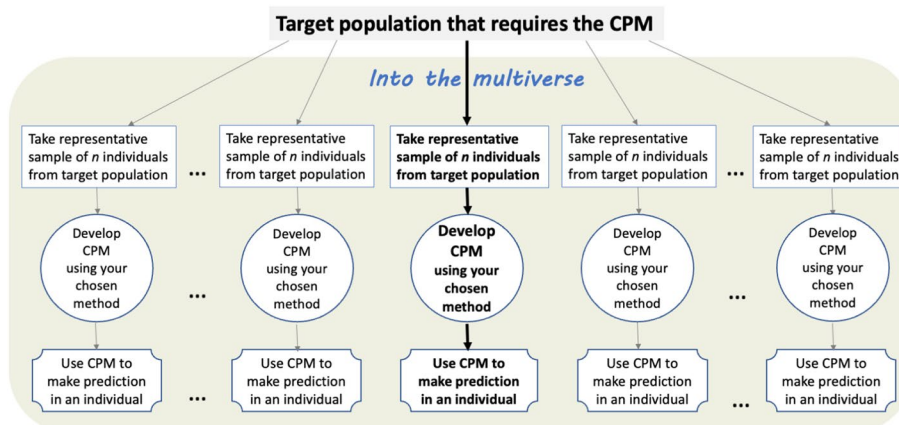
Target population that requires the CPM

Into the multiverse

Take representative sample of *n* individuals from target population

...

Take representative sample of *n* individuals from target population

**Take representative sample of *n* individuals from target population**

Take representative sample of *n* individuals from target population

...

Take representative sample of *n* individuals from target population

Develop CPM using your chosen method

...

Develop CPM using your chosen method

**Develop CPM using your chosen method**

Develop CPM using your chosen method

...

Develop CPM using your chosen method

Use CPM to make prediction in an individual

...

Use CPM to make prediction in an individual

**Use CPM to make prediction in an individual**

Use CPM to make prediction in an individual

...

Use CPM to make prediction in an individual